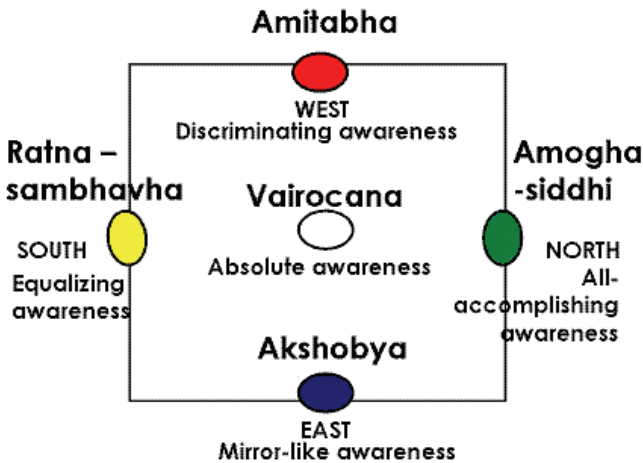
Amitabha

WEST
Discriminating awareness

Ratna – sambhavha

SOUTH
Equalizing awareness

Vairocana

Absolute awareness

Amogha -siddhi

NORTH
All-accomplishing awareness

Akshobya

EAST
Mirror-like awareness